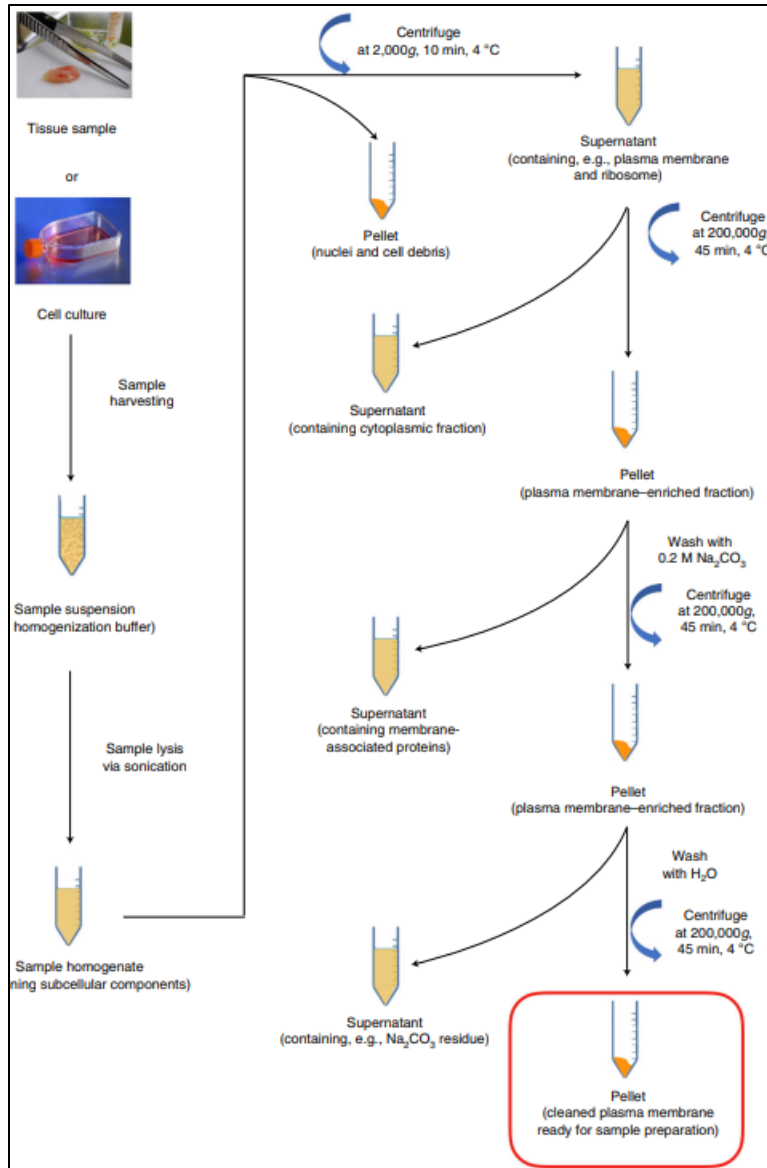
Tissue sample

or

Cell culture

Sample harvesting

Sample suspension homogenization buffer)

Sample lysis via sonication

Sample homogenate ning subcellular components)

Centrifuge at 2,000$g$, 10 min, 4 °C

Pellet (nuclei and cell debris)

Supernatant (containing, e.g., plasma membrane and ribosome)

Centrifuge at 200,000$g$ 45 min, 4 °C

Supernatant (containing cytoplasmic fraction)

Pellet (plasma membrane–enriched fraction)

Wash with 0.2 M $Na_2CO_3$

Centrifuge at 200,000$g$, 45 min, 4 °C

Supernatant (containing membrane-associated proteins)

Pellet (plasma membrane–enriched fraction)

Wash with $H_2O$

Centrifuge at 200,000$g$, 45 min, 4 °C

Supernatant (containing, e.g., $Na_2CO_3$ residue)

Pellet (cleaned plasma membrane ready for sample preparation)